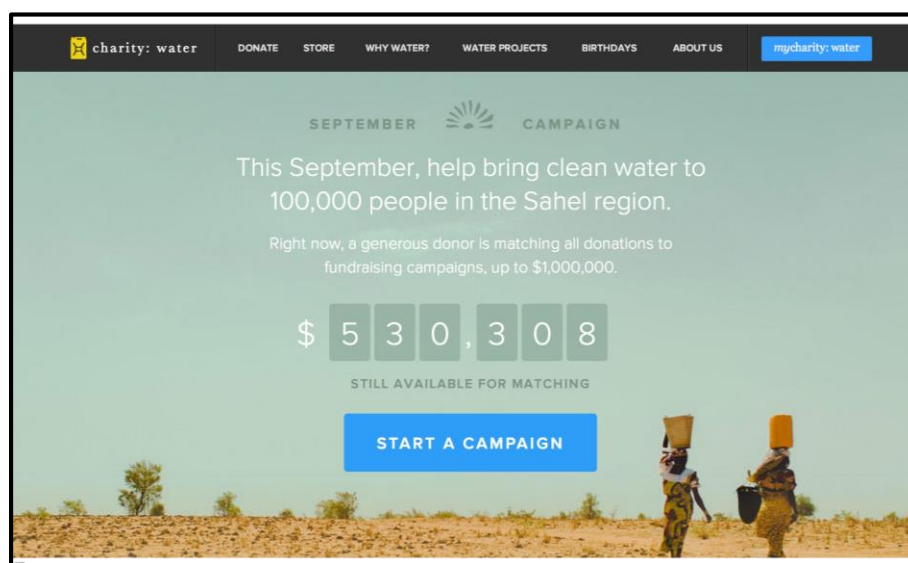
charity: water DONATE STORE WHY WATER? WATER PROJECTS BIRTHDAYS ABOUT US mycharity: water

SEPTEMBER CAMPAIGN

This September, help bring clean water to 100,000 people in the Sahel region.

Right now, a generous donor is matching all donations to fundraising campaigns, up to $1,000,000.

$ 530,308

STILL AVAILABLE FOR MATCHING

START A CAMPAIGN